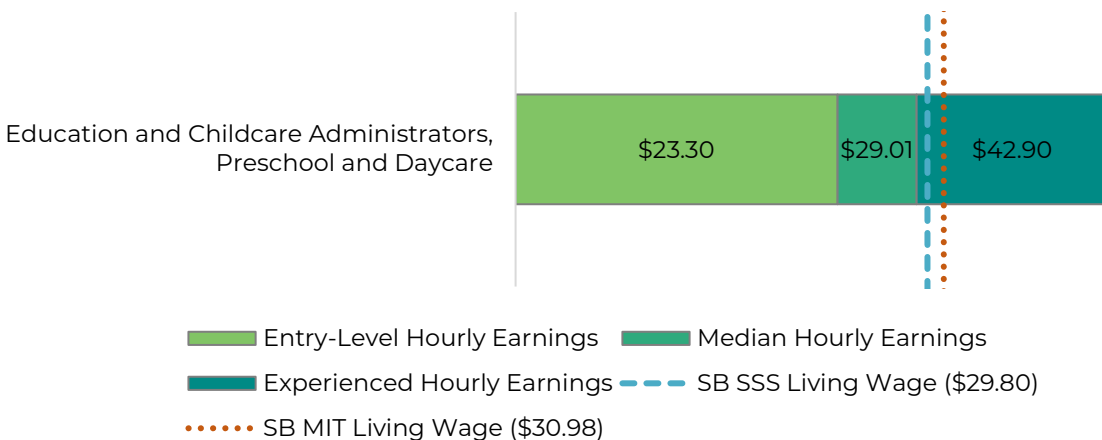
Education and Childcare Administrators, Preschool and Daycare

$23.30

$29.01

$42.90

Entry-Level Hourly Earnings

Median Hourly Earnings

Experienced Hourly Earnings

SB SSS Living Wage ($29.80)

SB MIT Living Wage ($30.98)